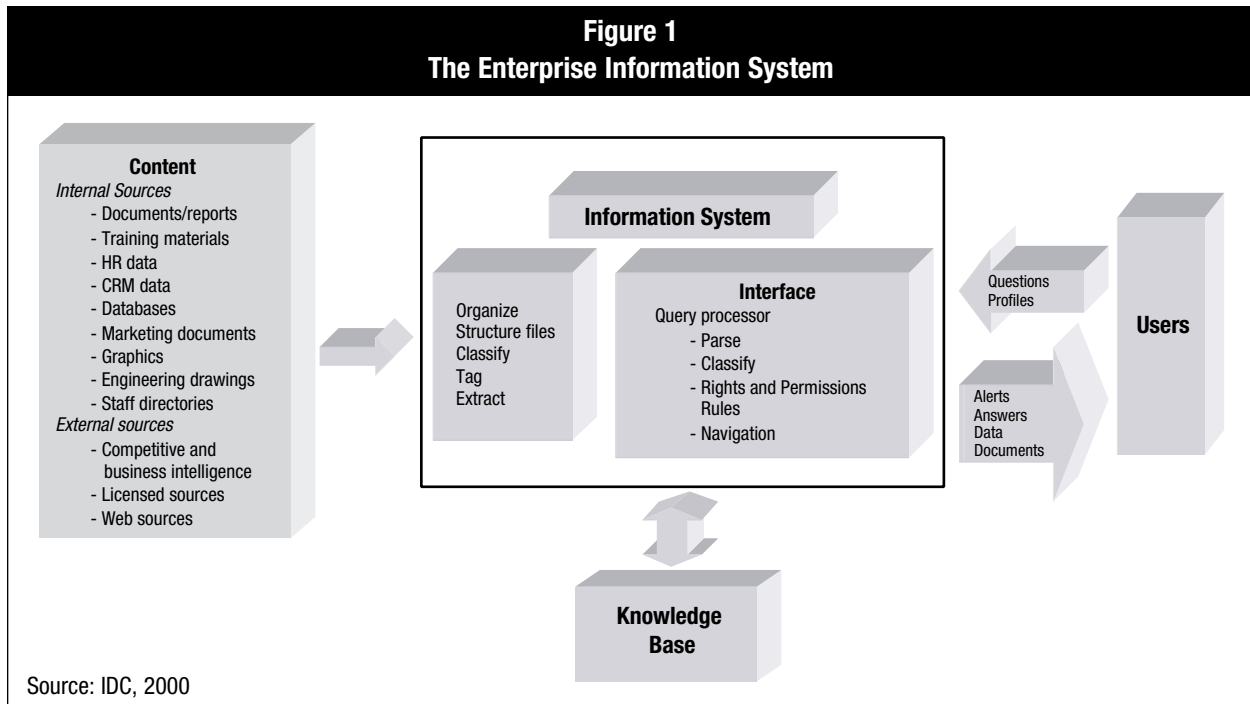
Figure 1
The Enterprise Information System

Content
Internal Sources
- Documents/reports
- Training materials
- HR data
- CRM data
- Databases
- Marketing documents
- Graphics
- Engineering drawings
- Staff directories
External sources
- Competitive and business intelligence
- Licensed sources
- Web sources

Information System

Organize
Structure files
Classify
Tag
Extract

Interface
Query processor
- Parse
- Classify
- Rights and Permissions Rules
- Navigation

Questions
Profiles

Users

Alerts
Answers
Data
Documents

Knowledge Base

Source: IDC, 2000